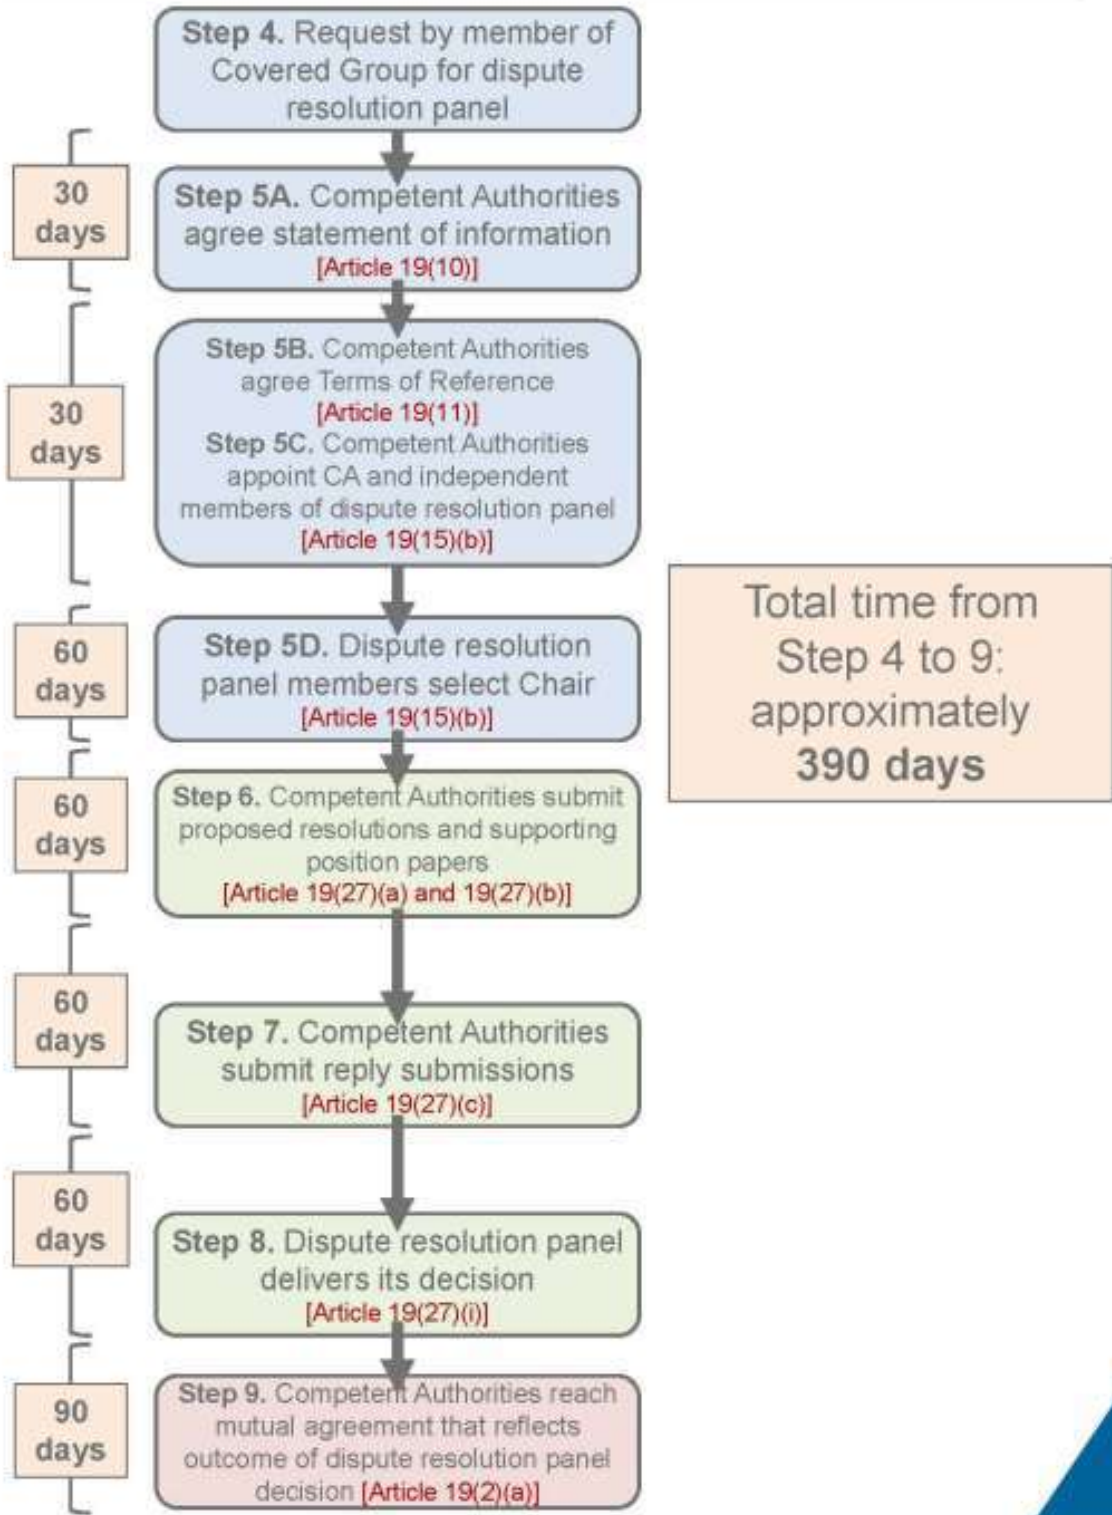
Step 4. Request by member of Covered Group for dispute resolution panel

30 days

Step 5A. Competent Authorities agree statement of information [Article 19(10)]

30 days

Step 5B. Competent Authorities agree Terms of Reference [Article 19(11)]
Step 5C. Competent Authorities appoint CA and independent members of dispute resolution panel [Article 19(15)(b)]

60 days

Step 5D. Dispute resolution panel members select Chair [Article 19(15)(b)]

60 days

Step 6. Competent Authorities submit proposed resolutions and supporting position papers [Article 19(27)(a) and 19(27)(b)]

60 days

Step 7. Competent Authorities submit reply submissions [Article 19(27)(c)]

60 days

Step 8. Dispute resolution panel delivers its decision [Article 19(27)(i)]

90 days

Step 9. Competent Authorities reach mutual agreement that reflects outcome of dispute resolution panel decision [Article 19(2)(a)]

Total time from Step 4 to 9: approximately **390 days**